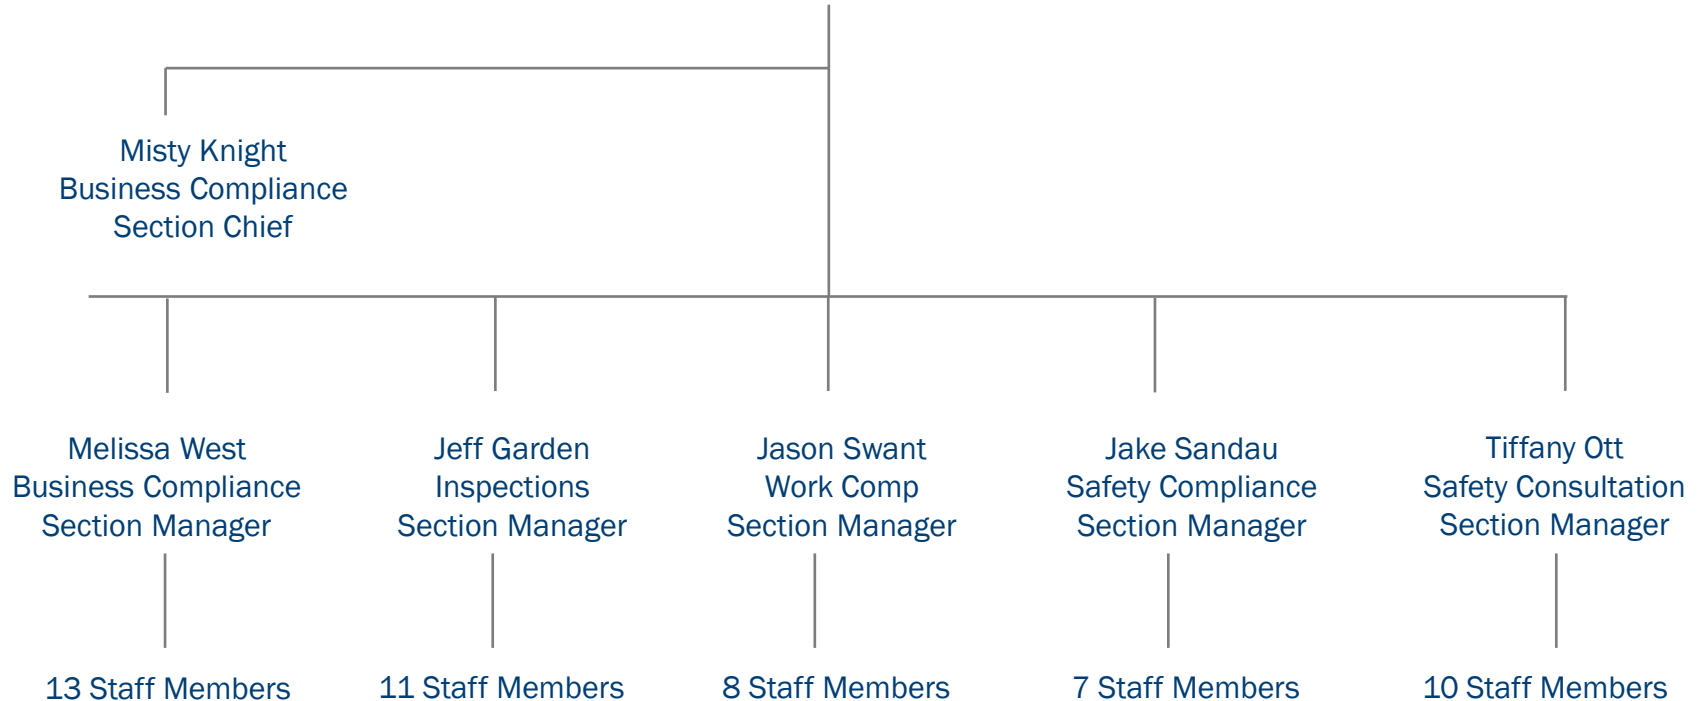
Misty Knight
Business Compliance
Section Chief

Melissa West
Business Compliance
Section Manager

13 Staff Members

Jeff Garden
Inspections
Section Manager

11 Staff Members

Jason Swant
Work Comp
Section Manager

8 Staff Members

Jake Sandau
Safety Compliance
Section Manager

7 Staff Members

Tiffany Ott
Safety Consultation
Section Manager

10 Staff Members